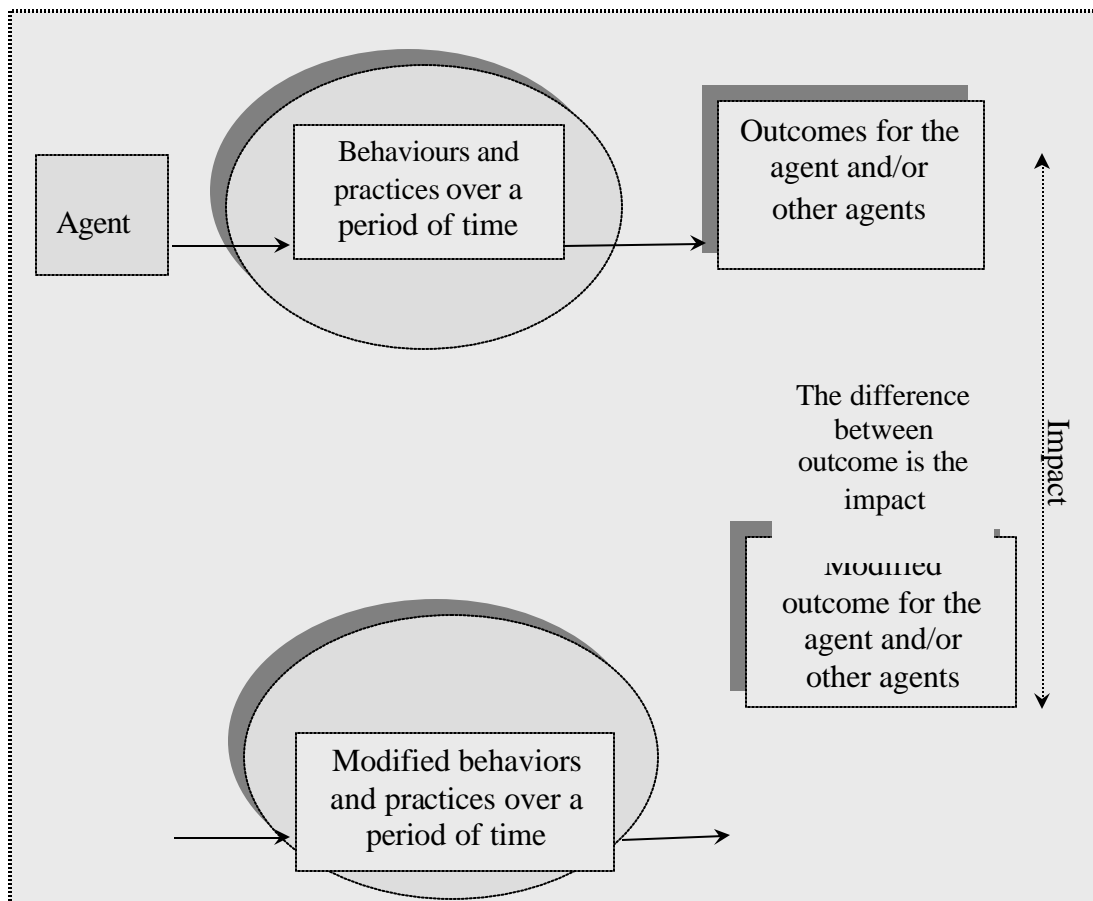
Agent

Behaviours and practices over a period of time

Outcomes for the agent and/or other agents

The difference between outcome is the impact

Impact

Modified outcome for the agent and/or other agents

Modified behaviors and practices over a period of time